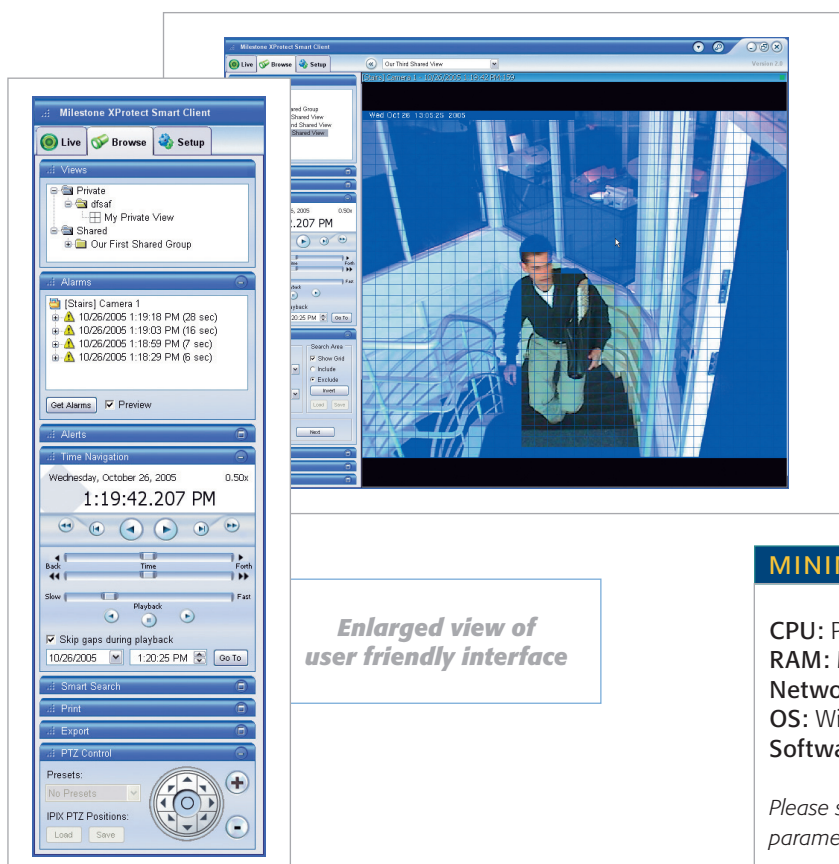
Milestone XProtect Smart Client

Live Browse Setup

Version 2.0

Our Third Shared View

[Stairs] Camera 1 10/26/2005 1:19:42 PM 159

Wed Oct 26 13:05:25 2005

ared Group
Shared View
Shared View
d Shared View
Shared View

5, 2005 0.50x
.207 PM

Forth
Fast
yback
20:25 PM Go To

Search Area
Show Grid
Include
Exclude
Invert
Load Save

Next

Milestone XProtect Smart Client

Live Browse Setup

Views

Private
dfsaf
My Private View
Shared
Our First Shared Group

Alarms

[Stairs] Camera 1
10/26/2005 1:19:18 PM (28 sec)
10/26/2005 1:19:03 PM (16 sec)
10/26/2005 1:18:59 PM (7 sec)
10/26/2005 1:18:29 PM (6 sec)

Get Alarms Preview

Alerts

Time Navigation

Wednesday, October 26, 2005 0.50x
1:19:42.207 PM

Back Time Forth
Slow Fast
Playback
Skip gaps during playback
10/26/2005 1:20:25 PM Go To

Smart Search

Print

Export

PTZ Control

Presets:
No Presets
IPIX PTZ Positions:
Load Save

Enlarged view of user friendly interface

MINI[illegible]

CPU: P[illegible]
RAM: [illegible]
Netwo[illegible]
OS: Wi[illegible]
Softwa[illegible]

Please s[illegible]
parame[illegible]